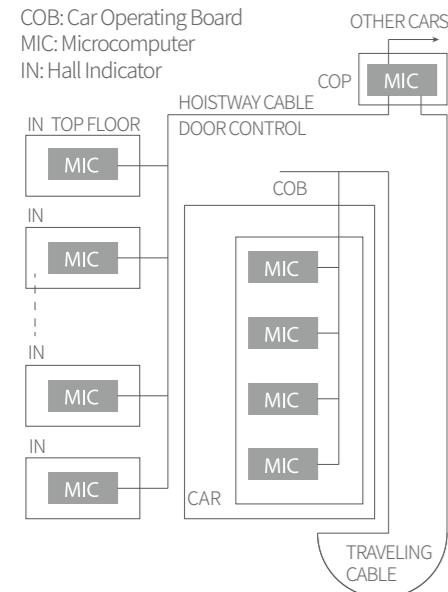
COB: Car Operating Board
MIC: Microcomputer
IN: Hall Indicator

OTHER CARS

COP

MIC

HOISTWAY CABLE

DOOR CONTROL

IN TOP FLOOR

MIC

IN

MIC

IN

MIC

IN

MIC

COB

MIC

MIC

MIC

MIC

CAR

TRAVELING CABLE